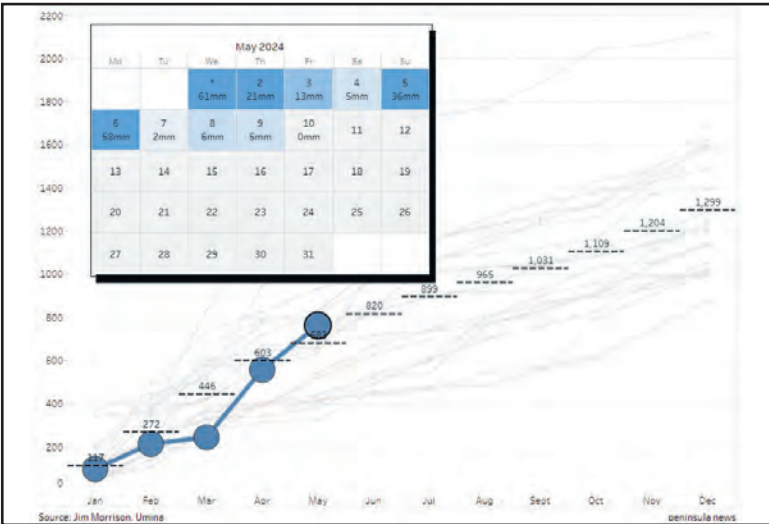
2200
2000
1800
1600
1400
1200
1000
800
600
400
200
0

May 2024

| Mo | Tu | We | Th | Fr | Sa | Su |
|---|---|---|---|---|---|---|
| | | * 61mm | 2 21mm | 3 13mm | 4 5mm | 5 36mm |
| 6 58mm | 7 2mm | 8 6mm | 9 5mm | 10 0mm | 11 | 12 |
| 13 | 14 | 15 | 16 | 17 | 18 | 19 |
| 20 | 21 | 22 | 23 | 24 | 25 | 26 |
| 27 | 28 | 29 | 30 | 31 | | |

117
272
446
603
682
820
899
965
1,031
1,109
1,204
1,299

Jan Feb Mar Apr May Jun Jul Aug Sept Oct Nov Dec

Source: Jim Morrison, Umina
peninsula news